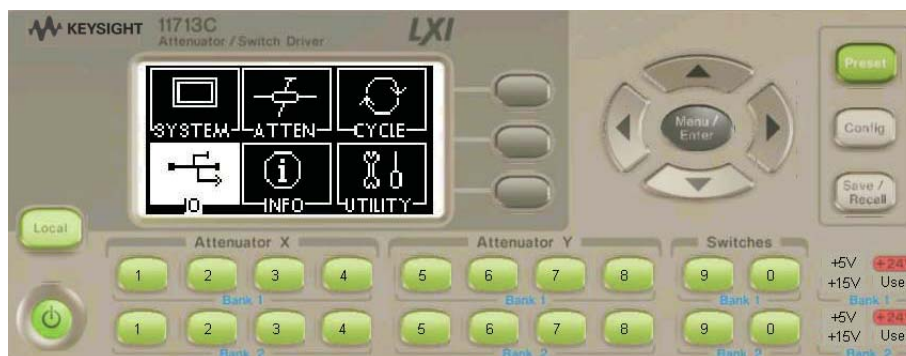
KEYSIGHT 11713C
Attenuator / Switch Driver

LXI

SYSTEM
ATTEN
CYCLE
IO
INFO
UTILITY

Menu / Enter

Preset
Config
Save / Recall

Local

Attenuator X
1 2 3 4
Bank 1
1 2 3 4
Bank 2

Attenuator Y
5 6 7 8
Bank 1
5 6 7 8
Bank 2

Switches
9 0
Bank 1
9 0
Bank 2

+5V +24
+15V Use
Bank 1
+5V +24
+15V Use
Bank 2